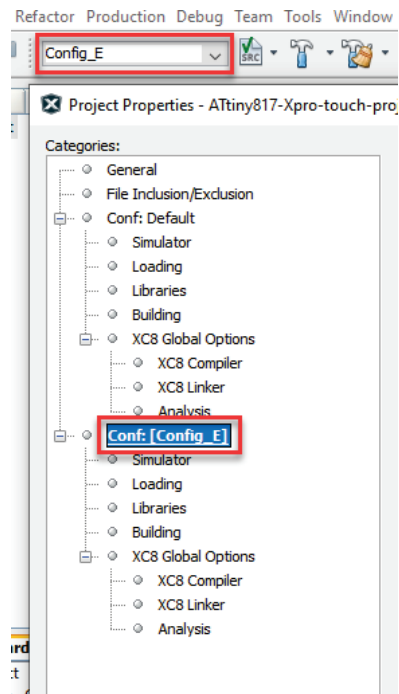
Refactor Production Debug Team Tools Window

Config_E

SRC

Project Properties - ATtiny817-Xpro-touch-pro

Categories:

General
File Inclusion/Exclusion
Conf: Default
Simulator
Loading
Libraries
Building
XC8 Global Options
XC8 Compiler
XC8 Linker
Analysis
Conf: [Config_E]
Simulator
Loading
Libraries
Building
XC8 Global Options
XC8 Compiler
XC8 Linker
Analysis

rd
ct